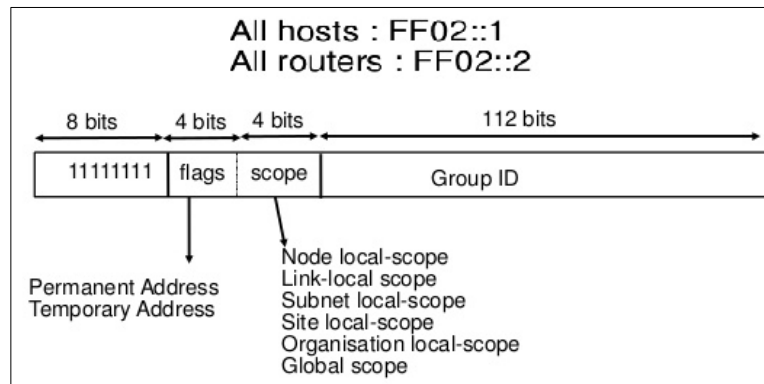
All hosts : FF02::1
All routers : FF02::2

8 bits
4 bits
4 bits
112 bits

11111111
flags
scope
Group ID

Permanent Address
Temporary Address

Node local-scope
Link-local scope
Subnet local-scope
Site local-scope
Organisation local-scope
Global scope